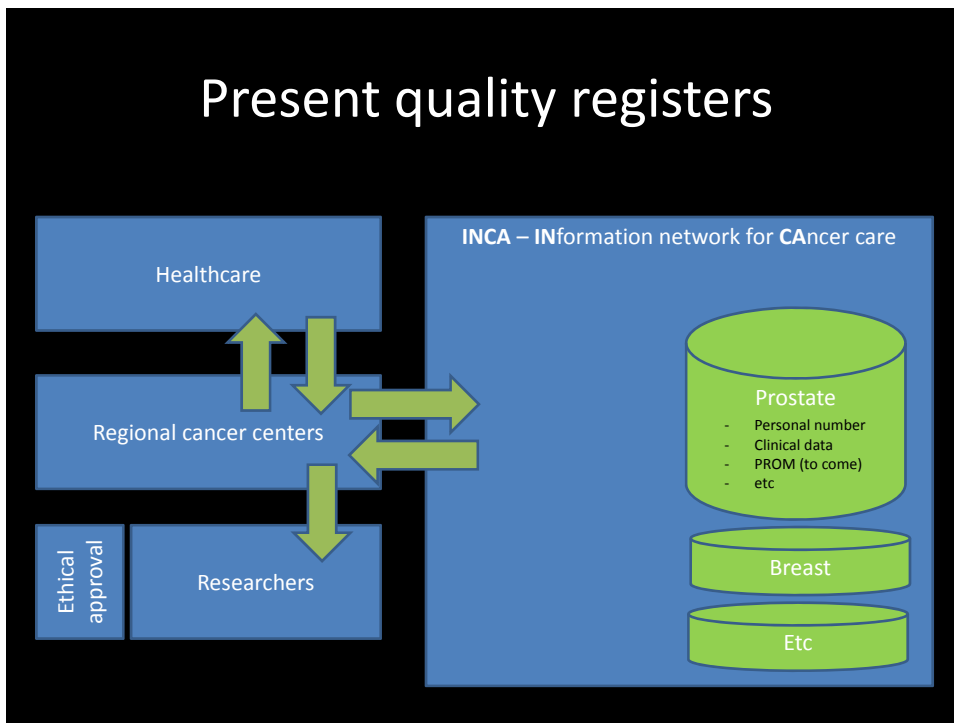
Present quality registers

Healthcare

Regional cancer centers

Ethical approval

Researchers

**INCA** – **IN**formation network for **CA**ncer care

Prostate
- Personal number
- Clinical data
- PROM (to come)
- etc

Breast

Etc